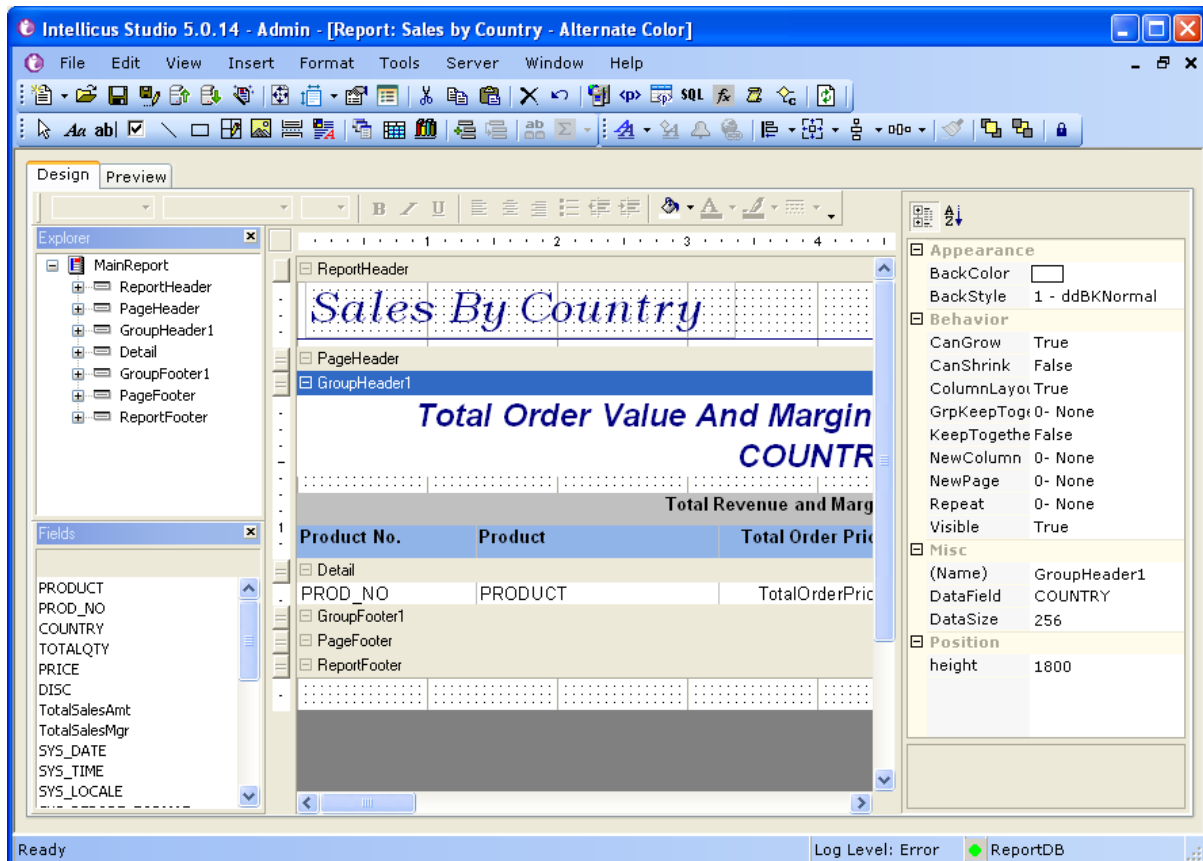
Intellicus Studio 5.0.14 - Admin - [Report: Sales by Country - Alternate Color]

File Edit View Insert Format Tools Server Window Help

SQL

Design Preview

B I U

Explorer

MainReport
ReportHeader
PageHeader
GroupHeader1
Detail
GroupFooter1
PageFooter
ReportFooter

Fields

PRODUCT
PROD_NO
COUNTRY
TOTALQTY
PRICE
DISC
TotalSalesAmt
TotalSalesMgr
SYS_DATE
SYS_TIME
SYS_LOCALE

1 2 3 4

ReportHeader
Sales By Country
PageHeader
GroupHeader1
Total Order Value And Margin
COUNTR
Total Revenue and Marg
| Product No. | Product | Total Order Pric |
|---|---|---|

Detail
| PROD_NO | PRODUCT | TotalOrderPric |
|---|---|---|

GroupFooter1
PageFooter
ReportFooter

| Appearance | |
|---|---|
| BackColor | |
| BackStyle | 1 - ddBKNormal |
| Behavior | |
| CanGrow | True |
| CanShrink | False |
| ColumnLayou | True |
| GrpKeepToge | 0- None |
| KeepTogethe | False |
| NewColumn | 0- None |
| NewPage | 0- None |
| Repeat | 0- None |
| Visible | True |
| Misc | |
| (Name) | GroupHeader1 |
| DataField | COUNTRY |
| DataSize | 256 |
| Position | |
| height | 1800 |

Ready
Log Level: Error
ReportDB